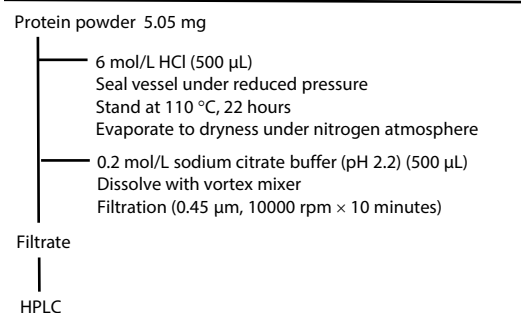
Protein powder 5.05 mg

6 mol/L HCl (500 µL)
Seal vessel under reduced pressure
Stand at 110 °C, 22 hours
Evaporate to dryness under nitrogen atmosphere

0.2 mol/L sodium citrate buffer (pH 2.2) (500 µL)
Dissolve with vortex mixer
Filtration (0.45 µm, 10000 rpm $\times$ 10 minutes)

Filtrate

HPLC